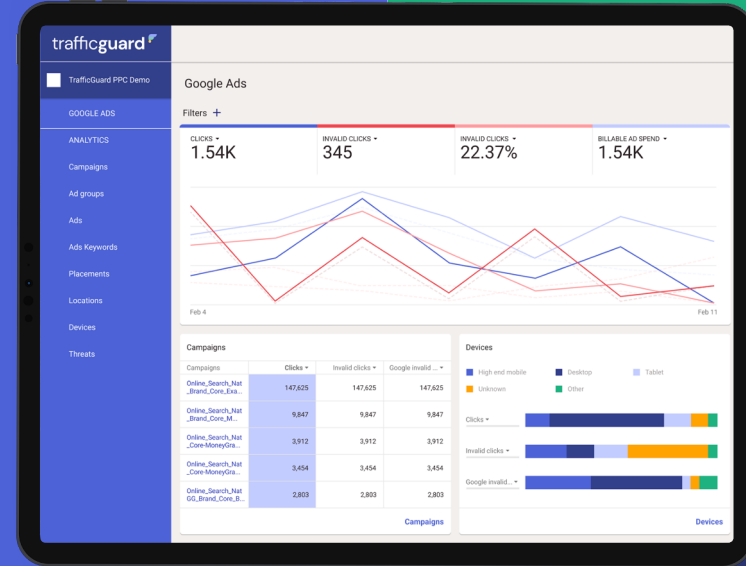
trafficguard

TrafficGuard PPC Demo

GOOGLE ADS
ANALYTICS
Campaigns
Ad groups
Ads
Ads Keywords
Placements
Locations
Devices
Threats

Google Ads

Filters +

CLICKS ▾
1.54K

INVALID CLICKS ▾
345

INVALID CLICKS ▾
22.37%

BILLABLE AD SPEND ▾
1.54K

Feb 4
Feb 11

Campaigns

| Campaigns | Clicks ▾ | Invalid clicks ▾ | Google invalid ... ▾ |
|---|---|---|---|
| Online_Search_Nat _Brand_Core_Exa... | 147,625 | 147,625 | 147,625 |
| Online_Search_Nat _Brand_Core_M... | 9,847 | 9,847 | 9,847 |
| Online_Search_Nat _Core-MoneyGra... | 3,912 | 3,912 | 3,912 |
| Online_Search_Nat _Core-MoneyGra... | 3,454 | 3,454 | 3,454 |
| Online_Search_Nat GG_Brand_Core_B... | 2,803 | 2,803 | 2,803 |

Campaigns

Devices

High end mobile
Desktop
Tablet
Unknown
Other

Clicks ▾
Invalid clicks ▾
Google invalid... ▾

Devices